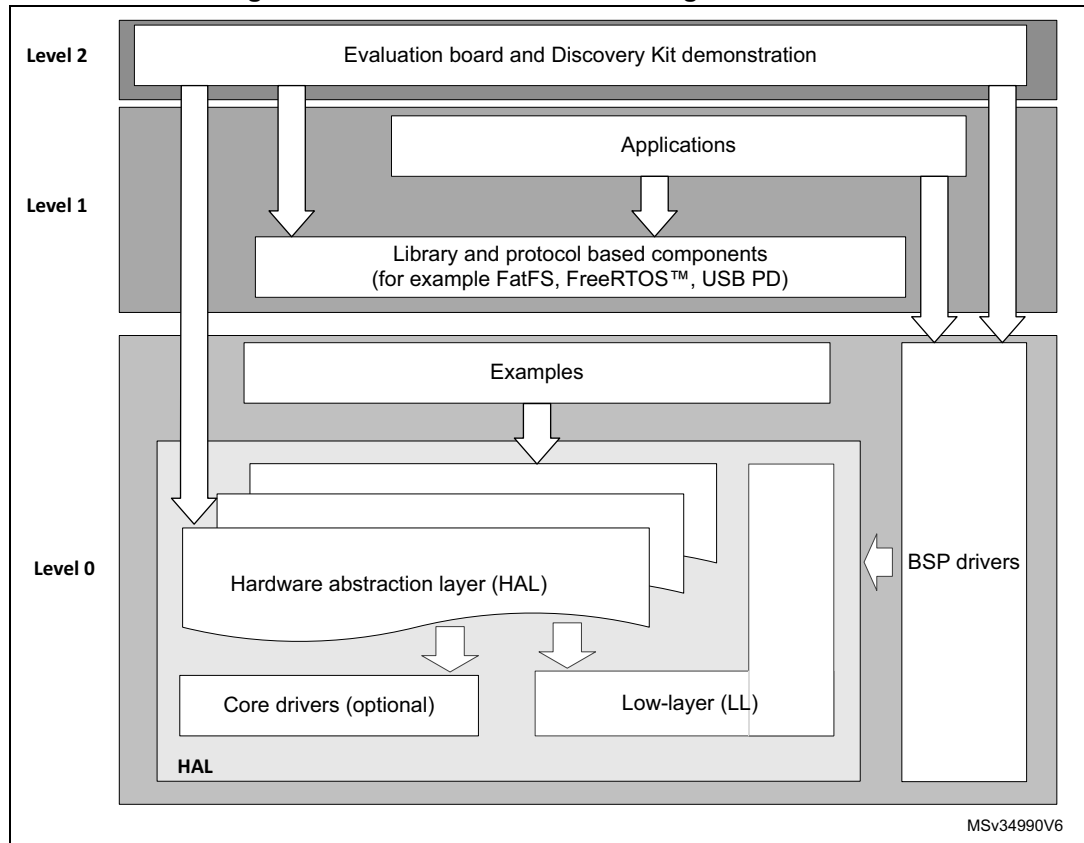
Level 2
Evaluation board and Discovery Kit demonstration

Level 1
Applications
Library and protocol based components (for example FatFS, FreeRTOS™, USB PD)

Level 0
Examples
Hardware abstraction layer (HAL)
BSP drivers
Core drivers (optional)
Low-layer (LL)
HAL

MSv34990V6